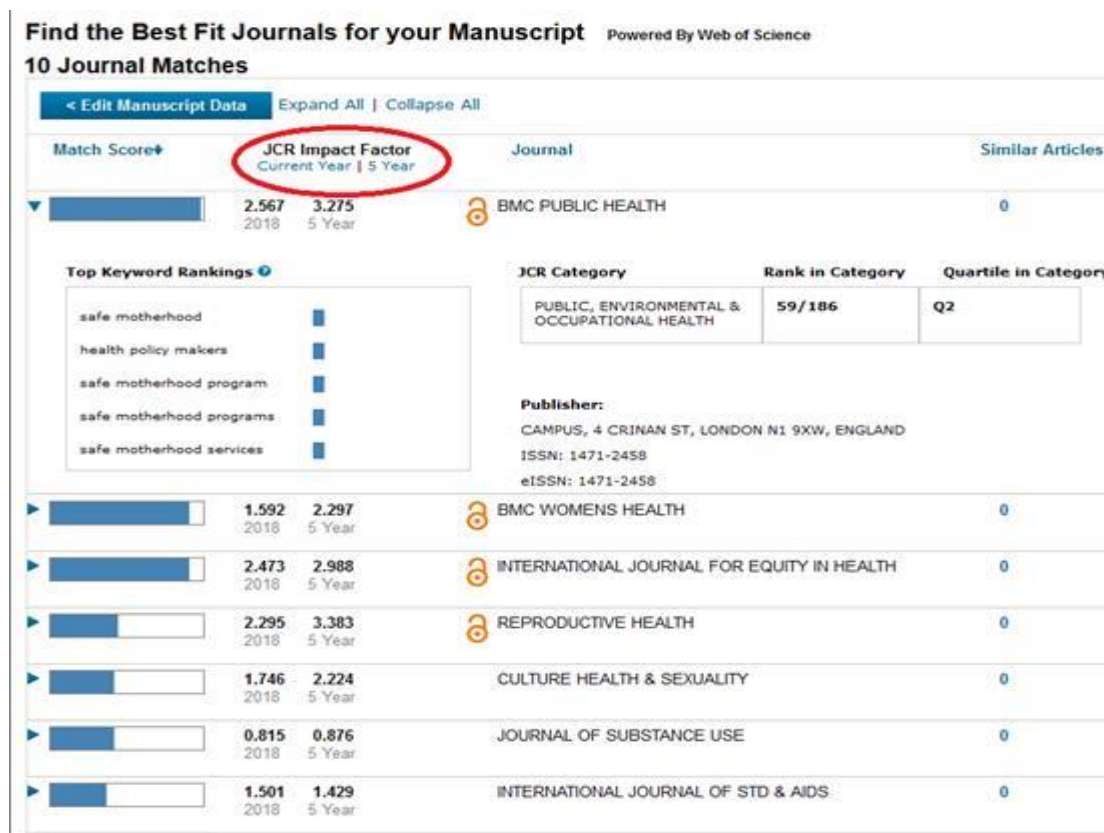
Find the Best Fit Journals for your Manuscript Powered By Web of Science

10 Journal Matches

< Edit Manuscript Data Expand All | Collapse All

| Match Score | JCR Impact Factor Current Year \| 5 Year | Journal | Similar Articles |
|---|---|---|---|
| | 2.567 2018 3.275 5 Year | BMC PUBLIC HEALTH | 0 |

Top Keyword Rankings

safe motherhood
health policy makers
safe motherhood program
safe motherhood programs
safe motherhood services

| JCR Category | Rank in Category | Quartile in Category |
|---|---|---|
| PUBLIC, ENVIRONMENTAL & OCCUPATIONAL HEALTH | 59/186 | Q2 |

Publisher:
CAMPUS, 4 CRINAN ST, LONDON N1 9XW, ENGLAND
ISSN: 1471-2458
eISSN: 1471-2458

| Match Score | JCR Impact Factor | Journal | Similar Articles |
|---|---|---|---|
| | 1.592 2018 2.297 5 Year | BMC WOMENS HEALTH | 0 |
| | 2.473 2018 2.988 5 Year | INTERNATIONAL JOURNAL FOR EQUITY IN HEALTH | 0 |
| | 2.295 2018 3.383 5 Year | REPRODUCTIVE HEALTH | 0 |
| | 1.746 2018 2.224 5 Year | CULTURE HEALTH & SEXUALITY | 0 |
| | 0.815 2018 0.876 5 Year | JOURNAL OF SUBSTANCE USE | 0 |
| | 1.501 2018 1.429 5 Year | INTERNATIONAL JOURNAL OF STD & AIDS | 0 |